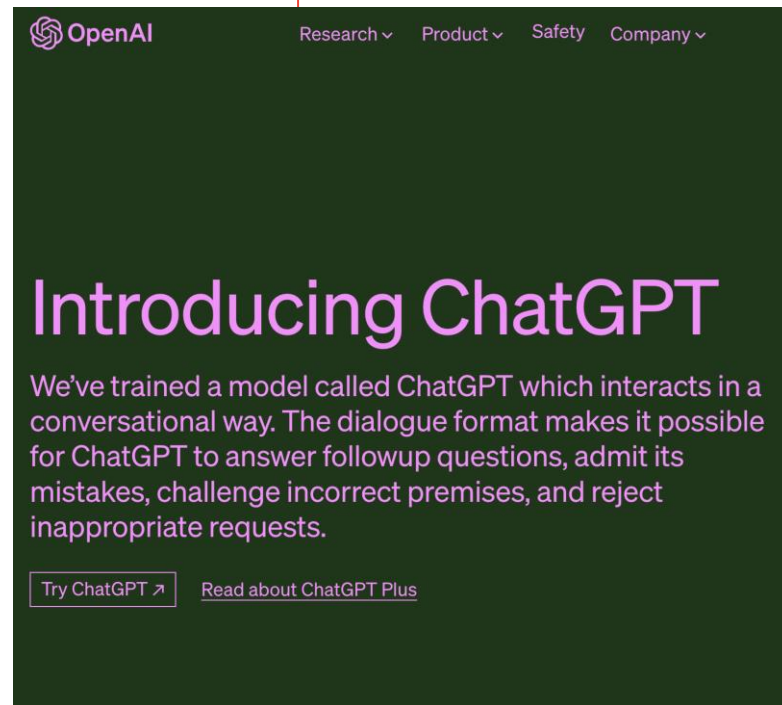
OpenAI

Research ⌄ Product ⌄ Safety Company ⌄

Introducing ChatGPT

We've trained a model called ChatGPT which interacts in a conversational way. The dialogue format makes it possible for ChatGPT to answer followup questions, admit its mistakes, challenge incorrect premises, and reject inappropriate requests.

Try ChatGPT ↗ Read about ChatGPT Plus